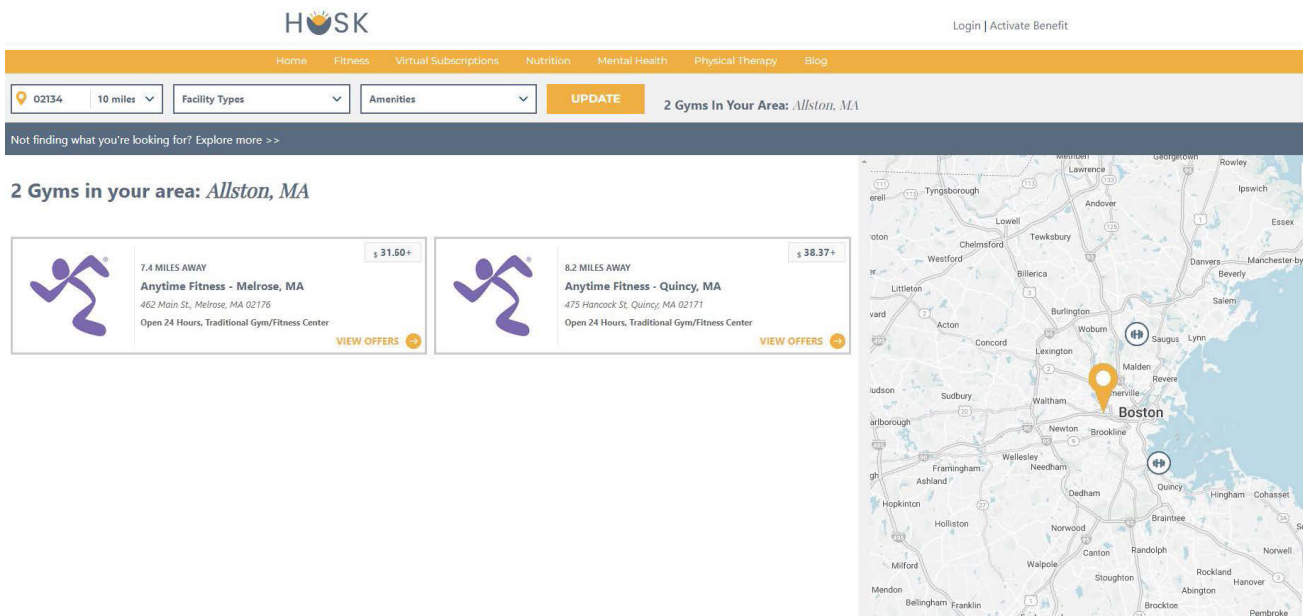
HUSK

Login | Activate Benefit

Home Fitness Virtual Subscriptions Nutrition Mental Health Physical Therapy Blog

02134 10 miles Facility Types Amenities UPDATE 2 Gyms In Your Area: Allston, MA

Not finding what you're looking for? Explore more >>

2 Gyms in your area: Allston, MA

$ 31.60+
7.4 MILES AWAY
Anytime Fitness - Melrose, MA
462 Main St., Melrose, MA 02176
Open 24 Hours, Traditional Gym/Fitness Center
VIEW OFFERS

$ 38.37+
8.2 MILES AWAY
Anytime Fitness - Quincy, MA
475 Hancock St, Quincy, MA 02171
Open 24 Hours, Traditional Gym/Fitness Center
VIEW OFFERS

Methuen Georgetown Rowley Lawrence Ipswich Tyngsborough Andover Lowell Essex Tewksbury Chelmsford Westford Danvers Manchester-by Billerica Beverly Littleton Salem Burlington Acton Woburn Saugus Lynn Concord Lexington Malden Revere merville Sudbury Waltham Boston Newton Brookline Wellesley Framingham Needham Ashland Quincy Hingham Cohasset Dedham Hopkinton Braintree Holliston Norwood Canton Randolph Norwell Milford Walpole Rockland Stoughton Hanover Abington Mendon Bellingham Franklin Brockton Pembroke